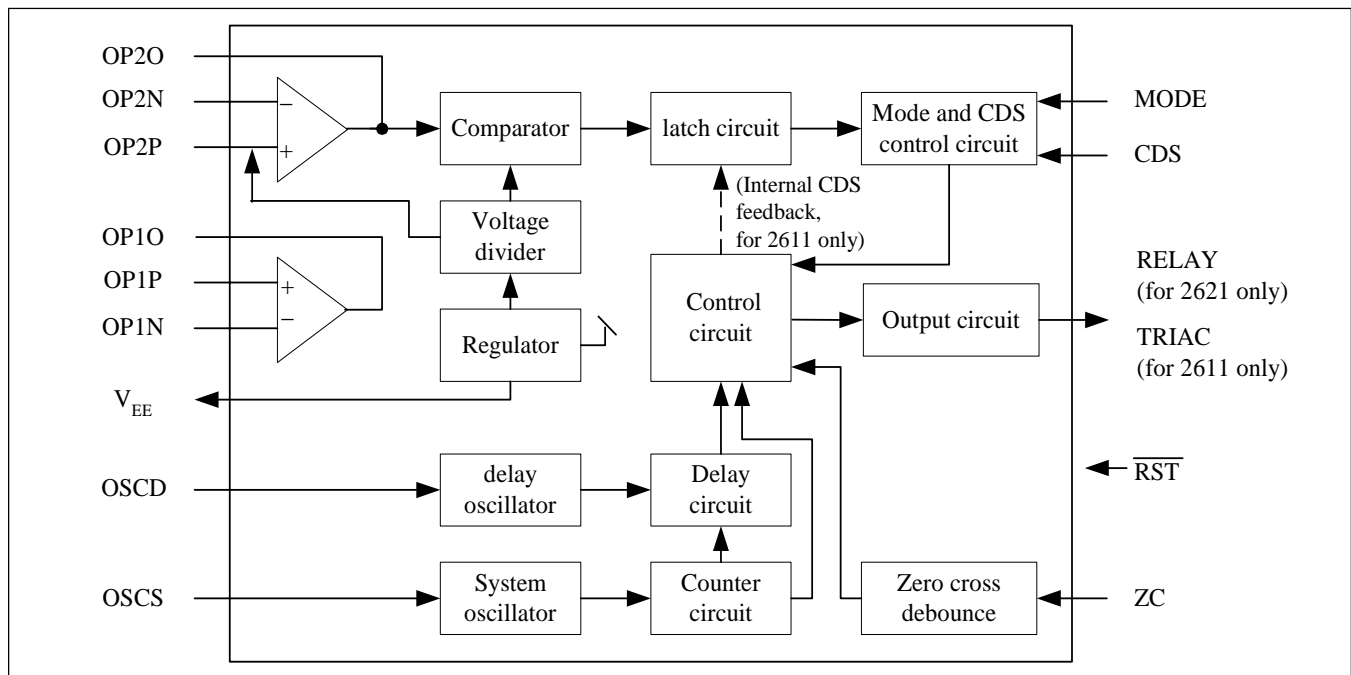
OP2O
OP2N
OP2P
$-$
$+$
Comparator
latch circuit
Mode and CDS control circuit
MODE
CDS
(Internal CDS feedback, for 2611 only)
Voltage divider
OP1O
OP1P
OP1N
$+$
$-$
Control circuit
RELAY (for 2621 only)
Output circuit
TRIAC (for 2611 only)
Regulator
$V_{EE}$
OSCD
delay oscillator
Delay circuit
$\overline{RST}$
OSCS
System oscillator
Counter circuit
Zero cross debounce
ZC